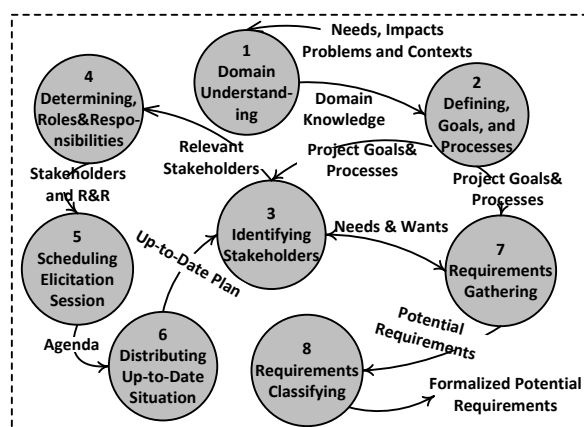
Needs, Impacts Problems and Contexts

1 Domain Understanding

Domain Knowledge

2 Defining, Goals, and Processes

4 Determining, Roles&Responsibilities

Relevant Stakeholders

Project Goals& Processes

Project Goals& Processes

Stakeholders and R&R

3 Identifying Stakeholders

Needs & Wants

5 Scheduling Elicitation Session

Up-to-Date Plan

7 Requirements Gathering

Potential Requirements

Agenda

6 Distributing Up-to-Date Situation

8 Requirements Classifying

Formalized Potential Requirements